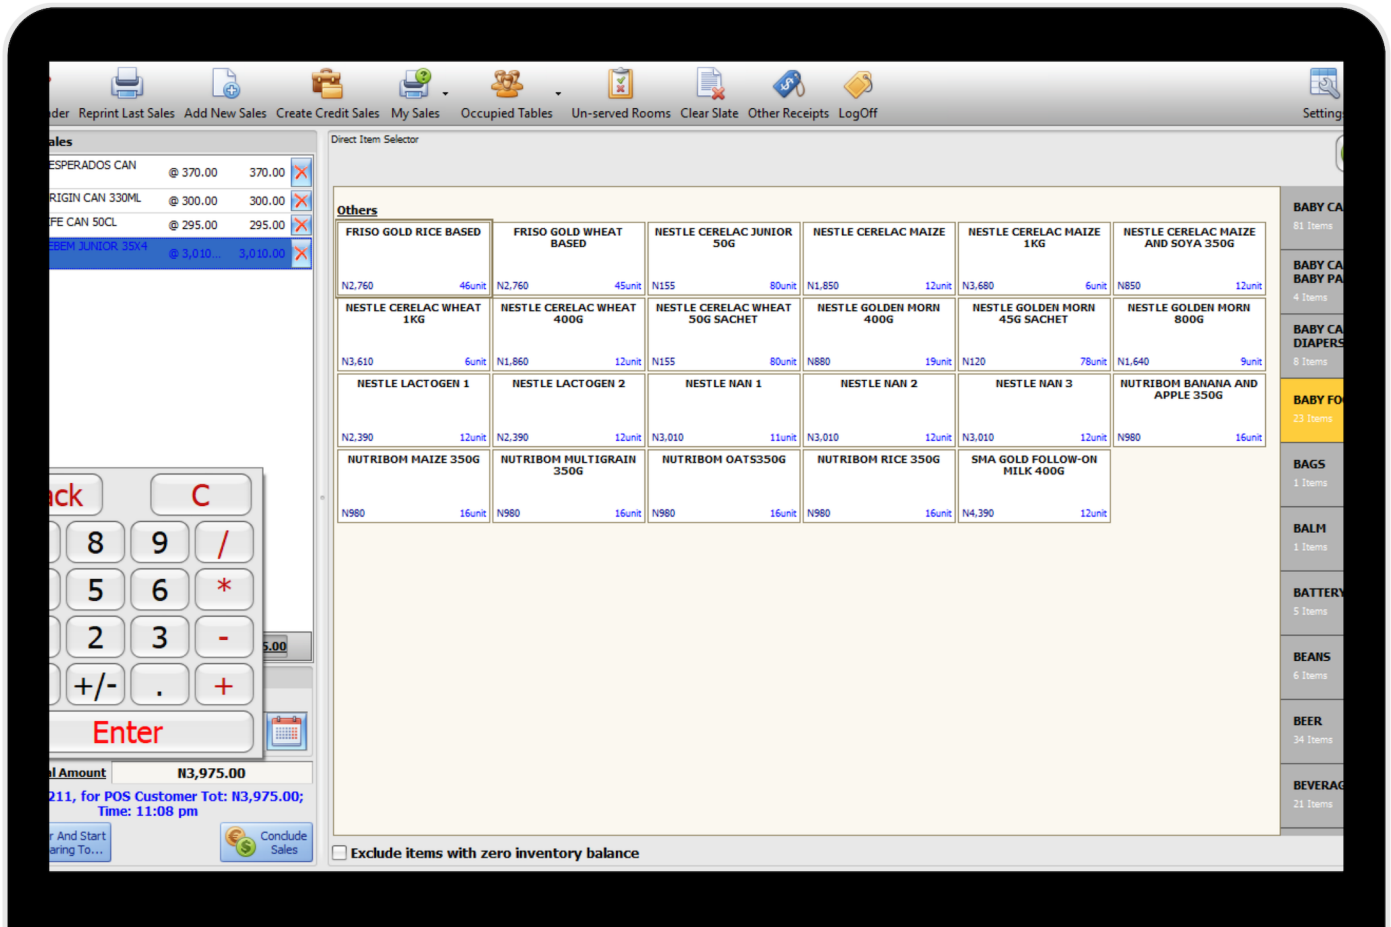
der Reprint Last Sales Add New Sales Create Credit Sales My Sales Occupied Tables Un-served Rooms Clear Slate Other Receipts LogOff Setting

ales

| | | |
|---|---|---|
| ESPERADOS CAN | @ 370.00 | 370.00 |
| RIGIN CAN 330ML | @ 300.00 | 300.00 |
| FE CAN 50CL | @ 295.00 | 295.00 |
| EBEM JUNIOR 35X4 | @ 3,010... | 3,010.00 |

Direct Item Selector

Others

| | | | | | |
|---|---|---|---|---|---|
| FRISO GOLD RICE BASED N2,760 46unit | FRISO GOLD WHEAT BASED N2,760 45unit | NESTLE CERELAC JUNIOR 50G N155 80unit | NESTLE CERELAC MAIZE N1,850 12unit | NESTLE CERELAC MAIZE 1KG N3,680 6unit | NESTLE CERELAC MAIZE AND SOYA 350G N850 12unit |
| NESTLE CERELAC WHEAT 1KG N3,610 6unit | NESTLE CERELAC WHEAT 400G N1,860 12unit | NESTLE CERELAC WHEAT 50G SACHET N155 80unit | NESTLE GOLDEN MORN 400G N880 19unit | NESTLE GOLDEN MORN 45G SACHET N120 78unit | NESTLE GOLDEN MORN 800G N1,640 9unit |
| NESTLE LACTOGEN 1 N2,390 12unit | NESTLE LACTOGEN 2 N2,390 12unit | NESTLE NAN 1 N3,010 11unit | NESTLE NAN 2 N3,010 12unit | NESTLE NAN 3 N3,010 12unit | NUTRIBOM BANANA AND APPLE 350G N980 16unit |
| NUTRIBOM MAIZE 350G N980 16unit | NUTRIBOM MULTIGRAIN 350G N980 16unit | NUTRIBOM OATS350G N980 16unit | NUTRIBOM RICE 350G N980 16unit | SMA GOLD FOLLOW-ON MILK 400G N4,390 12unit | |

BABY CA 81 Items
BABY CA BABY PA 4 Items
BABY CA DIAPERS 8 Items
BABY FO 23 Items
BAGS 1 Items
BALM 1 Items
BATTERY 5 Items
BEANS 6 Items
BEER 34 Items
BEVERAG 21 Items

ack C
8 9 /
5 6 *
2 3 -
+/- . +
Enter

5.00

l Amount N3,975.00
211, for POS Customer Tot: N3,975.00; Time: 11:08 pm

r And Start aring To...
Conclude Sales

Exclude items with zero inventory balance